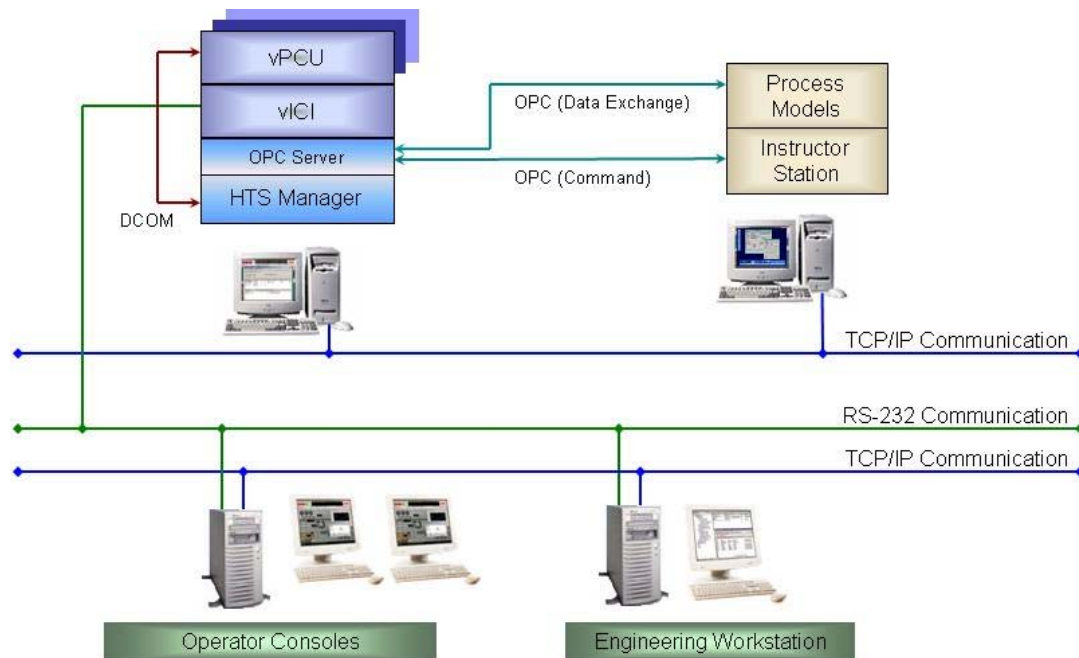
vPCU
vICI
OPC Server
HTS Manager
DCOM
OPC (Data Exchange)
OPC (Command)
Process Models
Instructor Station
TCP/IP Communication
RS-232 Communication
TCP/IP Communication
Operator Consoles
Engineering Workstation